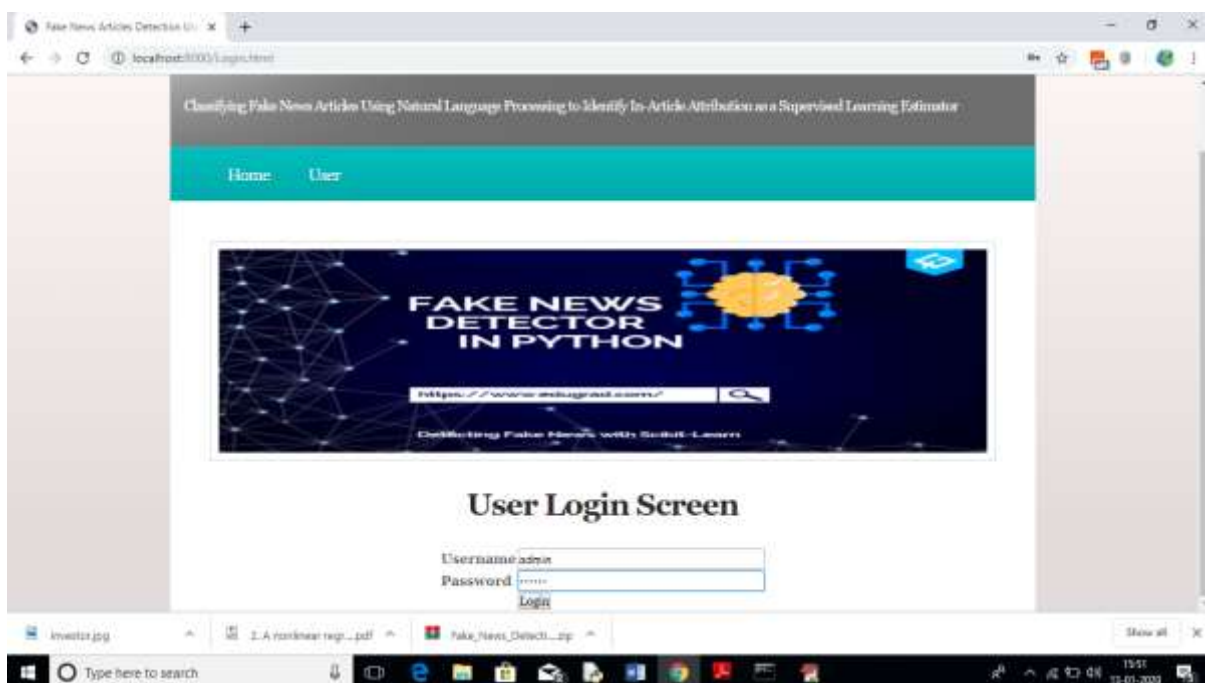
Fake News Articles Detection U... ×
localhost:8000/Login.html

Classifying Fake News Articles Using Natural Language Processing to Identify In-Article Attribution as a Supervised Learning Estimator

Home User

FAKE NEWS DETECTOR IN PYTHON

https://www.edugrad.com/

Detecting Fake News with Scikit-Learn

User Login Screen

Username admin
Password ......
Login

investor.jpg
2. A nonlinear regr....pdf
Fake_News_Detecti....zip
Show all

Type here to search

15:51
13-01-2020